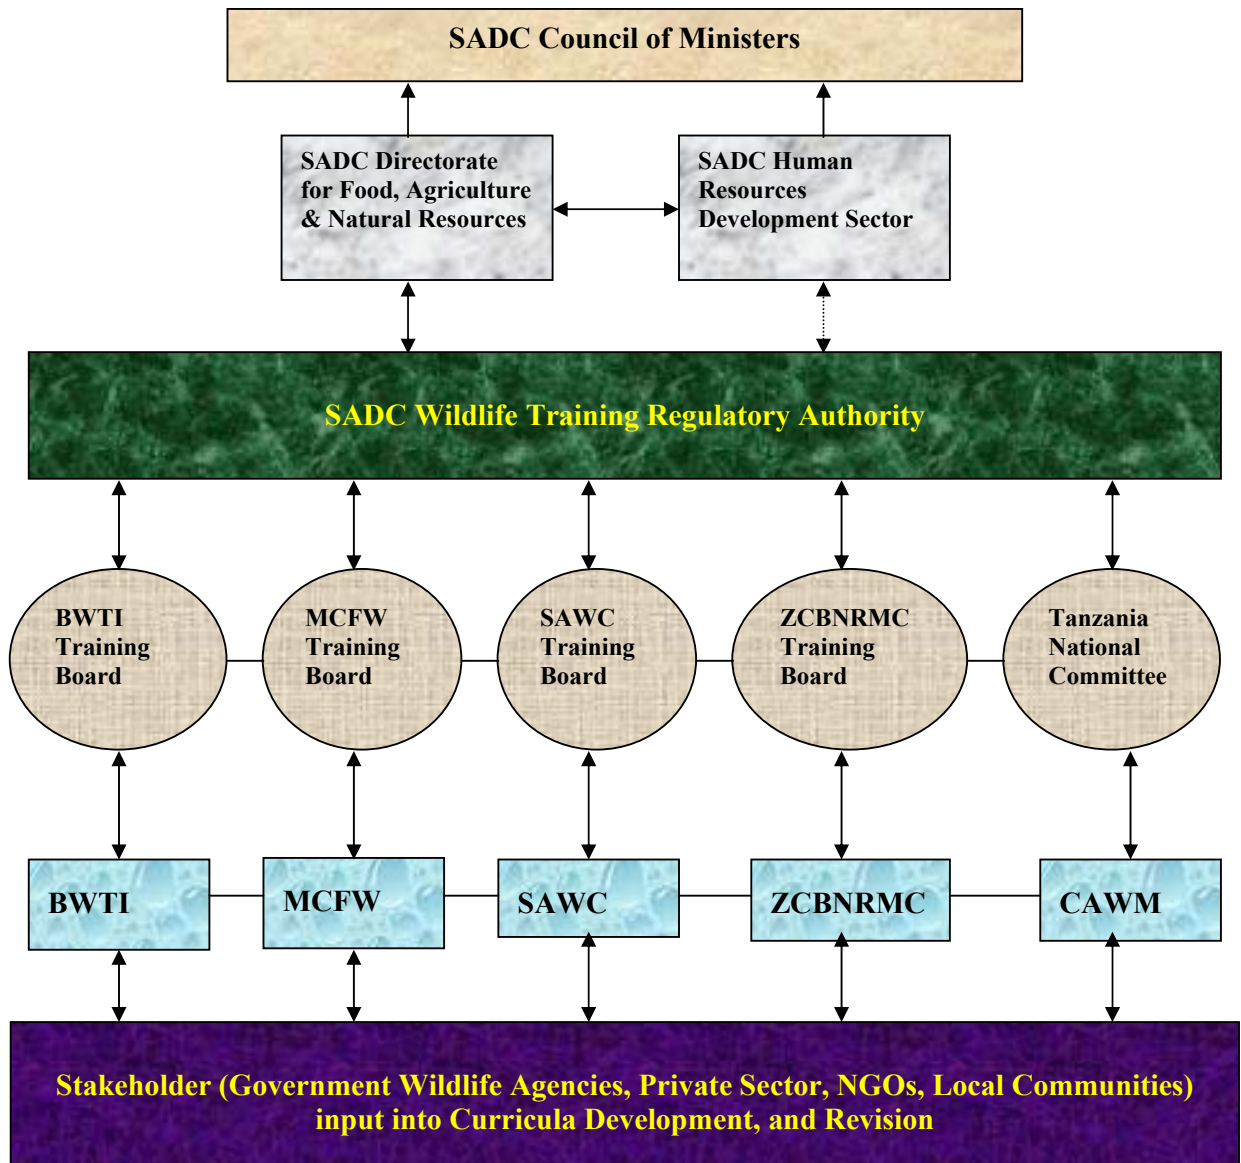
SADC Council of Ministers

SADC Directorate for Food, Agriculture & Natural Resources

SADC Human Resources Development Sector

SADC Wildlife Training Regulatory Authority

BWTI Training Board

MCFW Training Board

SAWC Training Board

ZCBNRMC Training Board

Tanzania National Committee

BWTI

MCFW

SAWC

ZCBNRMC

CAWM

Stakeholder (Government Wildlife Agencies, Private Sector, NGOs, Local Communities) input into Curricula Development, and Revision